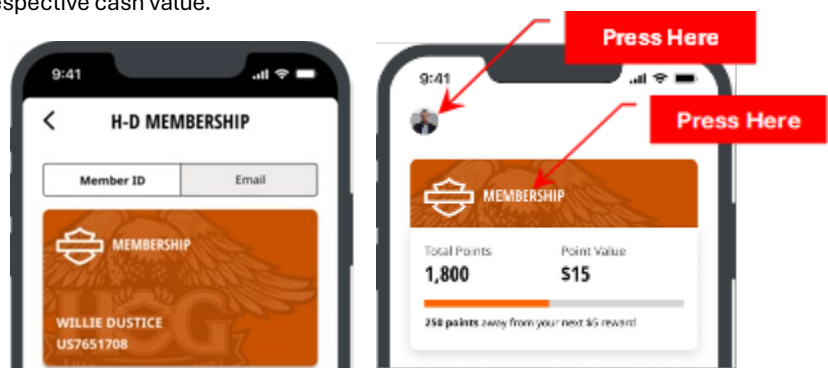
espective cash value.

9:41

H-D MEMBERSHIP

Member ID

Email

MEMBERSHIP

HOG

WILLIE DUSTICE

US7651708

Press Here

9:41

Press Here

MEMBERSHIP

Total Points

1,800

Point Value

$15

250 points away from your next $5 reward